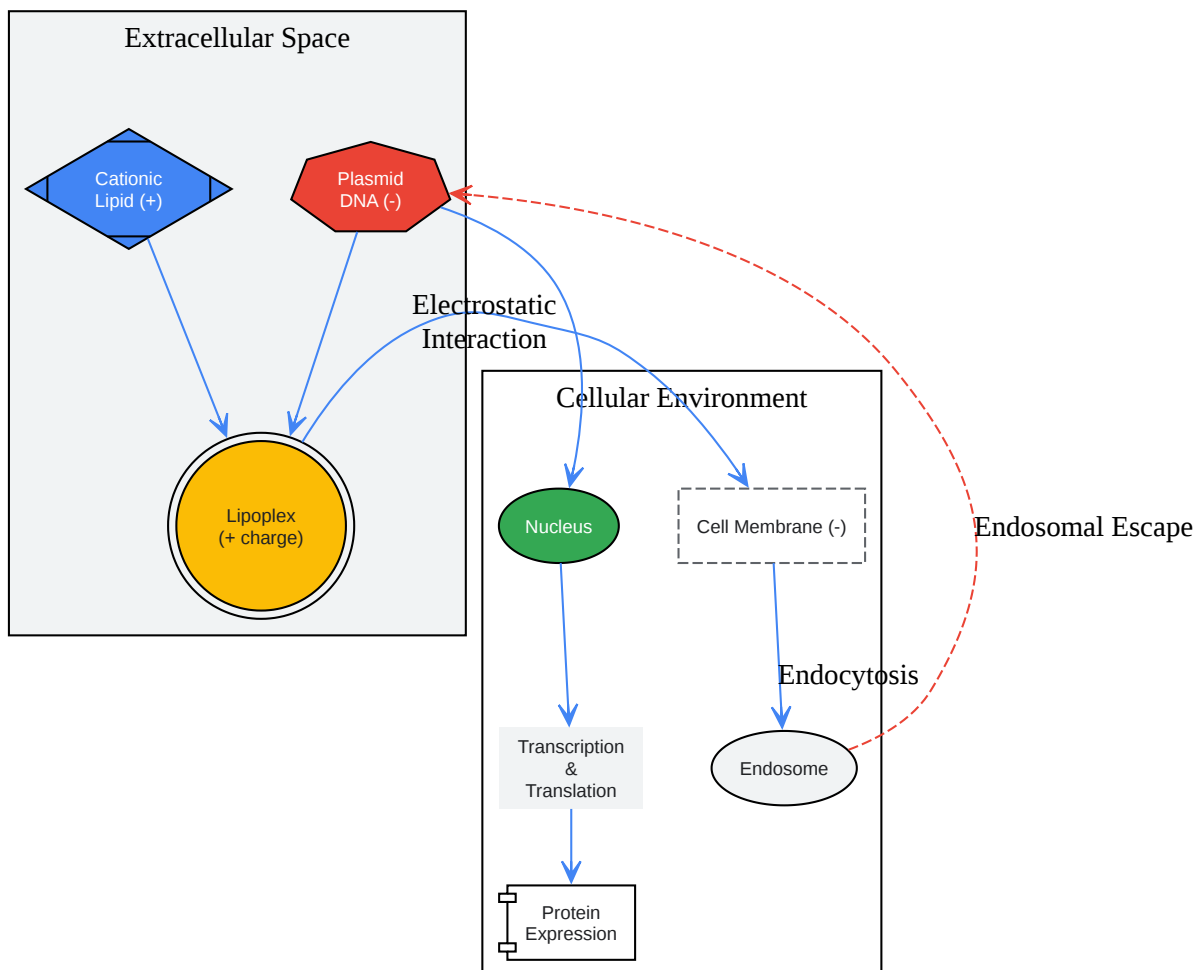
Extracellular Space

Cationic Lipid (+)

Plasmid DNA (-)

Electrostatic Interaction

Lipoplex (+ charge)

Cellular Environment

Nucleus

Cell Membrane (-)

Endosomal Escape

Endocytosis

Transcription & Translation

Endosome

Protein Expression